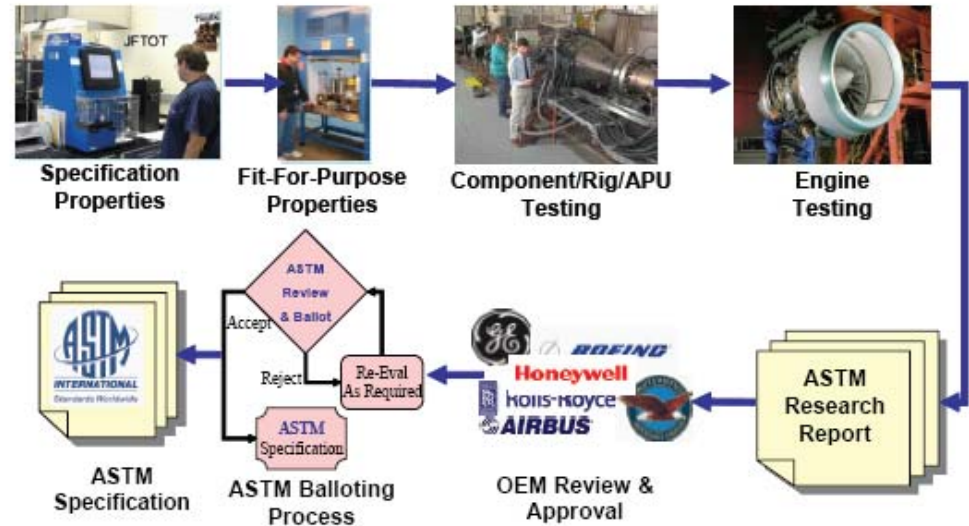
JFTOT

Specification Properties

Fit-For-Purpose Properties

Component/Rig/APU Testing

Engine Testing

ASTM Review & Ballot

Accept

Reject

Re-Eval As Required

ASTM Specification

ASTM INTERNATIONAL Standards Worldwide

ASTM Specification

ASTM Balloting Process

GE

BOEING

Honeywell

Rolls-Royce

AIRBUS

OEM Review & Approval

ASTM Research Report